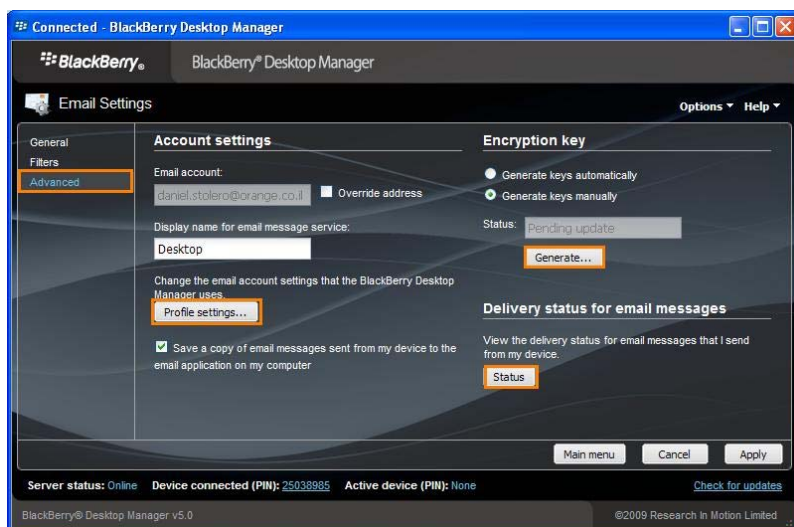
Connected - BlackBerry Desktop Manager

BlackBerry. BlackBerry® Desktop Manager

Email Settings

Options ▾ Help ▾

General
Filters
Advanced

Account settings

Email account:

daniel.stolero@orange.co.il

Override address

Display name for email message service:

Desktop

Change the email account settings that the BlackBerry Desktop Manager uses.

Profile settings...

Save a copy of email messages sent from my device to the email application on my computer

Encryption key

Generate keys automatically

Generate keys manually

Status: Pending update

Generate...

Delivery status for email messages

View the delivery status for email messages that I send from my device.

Status

Main menu

Cancel

Apply

Server status: Online Device connected (PIN): 25038985 Active device (PIN): None

Check for updates

BlackBerry® Desktop Manager v5.0

©2009 Research In Motion Limited